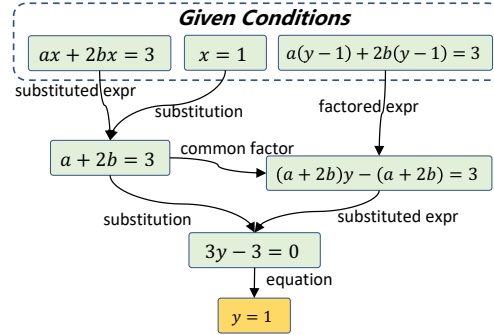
**Given Conditions**

$ax + 2bx = 3$

$x = 1$

$a(y-1) + 2b(y-1) = 3$

substituted expr

substitution

factored expr

$a + 2b = 3$

common factor

$(a+2b)y - (a+2b) = 3$

substitution

substituted expr

$3y - 3 = 0$

equation

$y = 1$